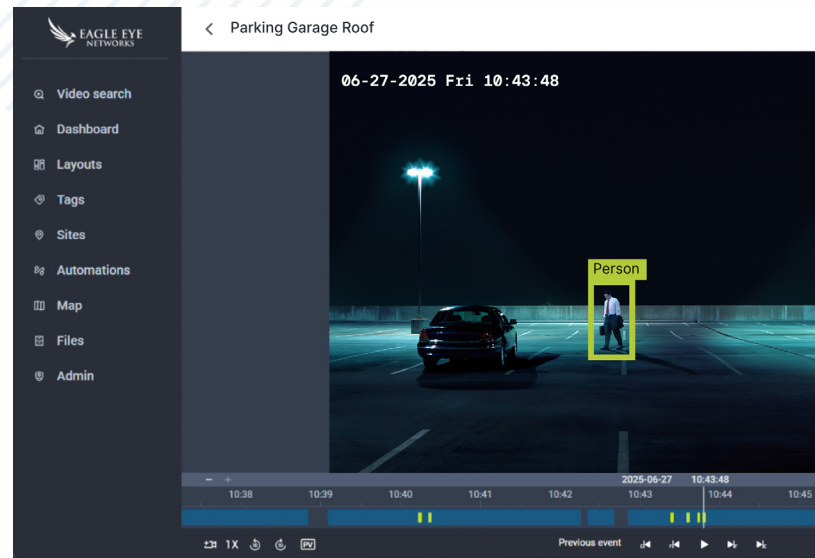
EAGLE EYE NETWORKS

Video search
Dashboard
Layouts
Tags
Sites
Automations
Map
Files
Admin

Parking Garage Roof

06-27-2025 Fri 10:43:48

Person

- +
2025-06-27 10:43:48
10:38 10:39 10:40 10:41 10:42 10:43 10:44 10:45

1X PV
Previous event